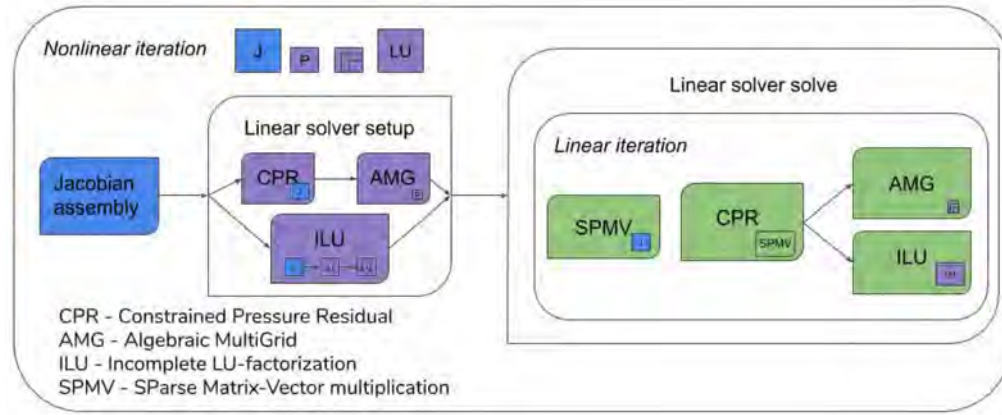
Nonlinear iteration

J

P

LU

Linear solver setup

Jacobian assembly

CPR

AMG

ILU

Linear solver solve

Linear iteration

SPMV

CPR

SPMV

AMG

ILU

CPR - Constrained Pressure Residual
AMG - Algebraic MultiGrid
ILU - Incomplete LU-factorization
SPMV - SParse Matrix-Vector multiplication